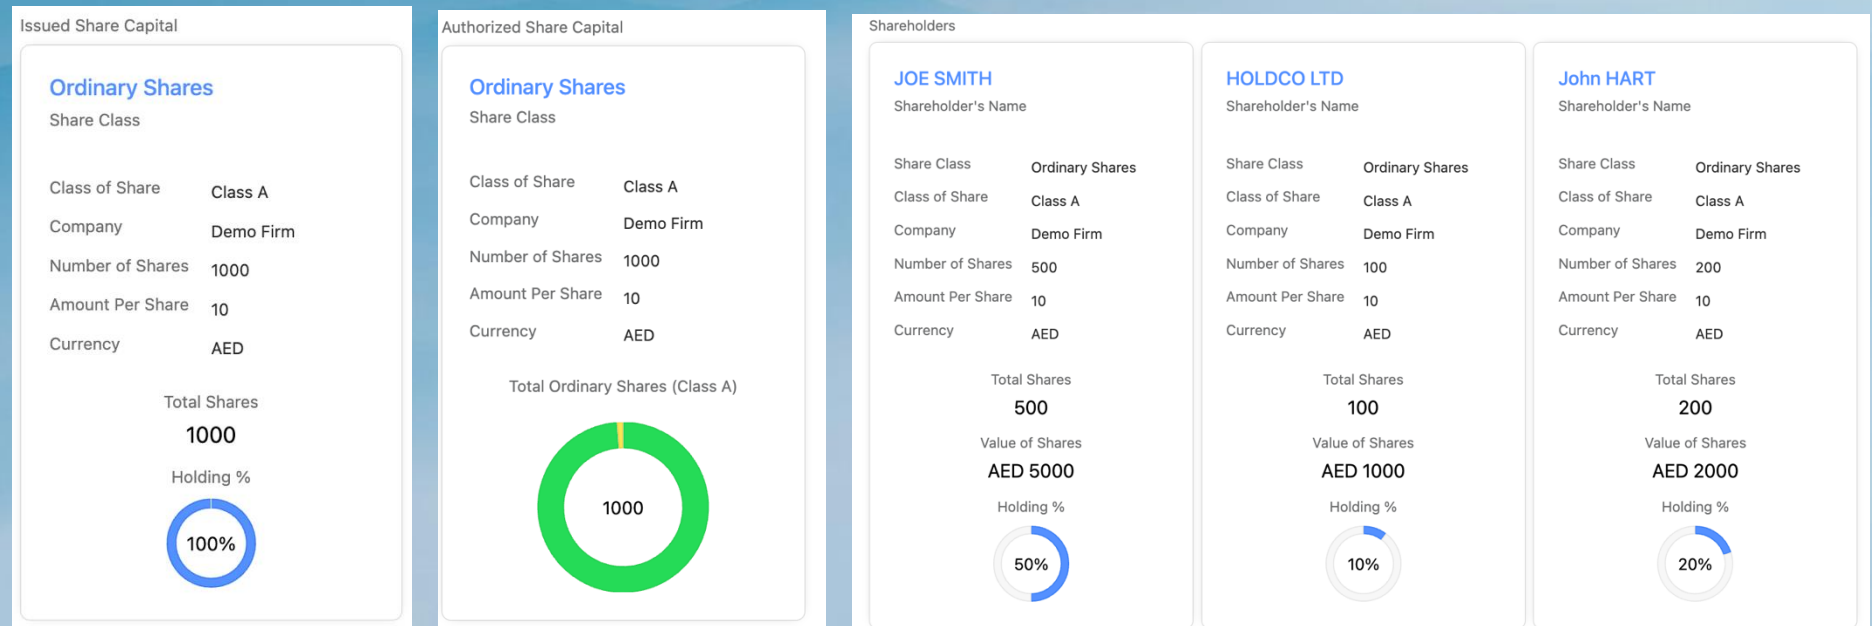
Issued Share Capital

Ordinary Shares
Share Class

| | |
|---|---|
| Class of Share | Class A |
| Company | Demo Firm |
| Number of Shares | 1000 |
| Amount Per Share | 10 |
| Currency | AED |

Total Shares
1000
Holding %
100%

Authorized Share Capital

Ordinary Shares
Share Class

| | |
|---|---|
| Class of Share | Class A |
| Company | Demo Firm |
| Number of Shares | 1000 |
| Amount Per Share | 10 |
| Currency | AED |

Total Ordinary Shares (Class A)
1000

Shareholders

JOE SMITH
Shareholder's Name

| | |
|---|---|
| Share Class | Ordinary Shares |
| Class of Share | Class A |
| Company | Demo Firm |
| Number of Shares | 500 |
| Amount Per Share | 10 |
| Currency | AED |

Total Shares
500
Value of Shares
AED 5000
Holding %
50%

HOLDCO LTD
Shareholder's Name

| | |
|---|---|
| Share Class | Ordinary Shares |
| Class of Share | Class A |
| Company | Demo Firm |
| Number of Shares | 100 |
| Amount Per Share | 10 |
| Currency | AED |

Total Shares
100
Value of Shares
AED 1000
Holding %
10%

John HART
Shareholder's Name

| | |
|---|---|
| Share Class | Ordinary Shares |
| Class of Share | Class A |
| Company | Demo Firm |
| Number of Shares | 200 |
| Amount Per Share | 10 |
| Currency | AED |

Total Shares
200
Value of Shares
AED 2000
Holding %
20%